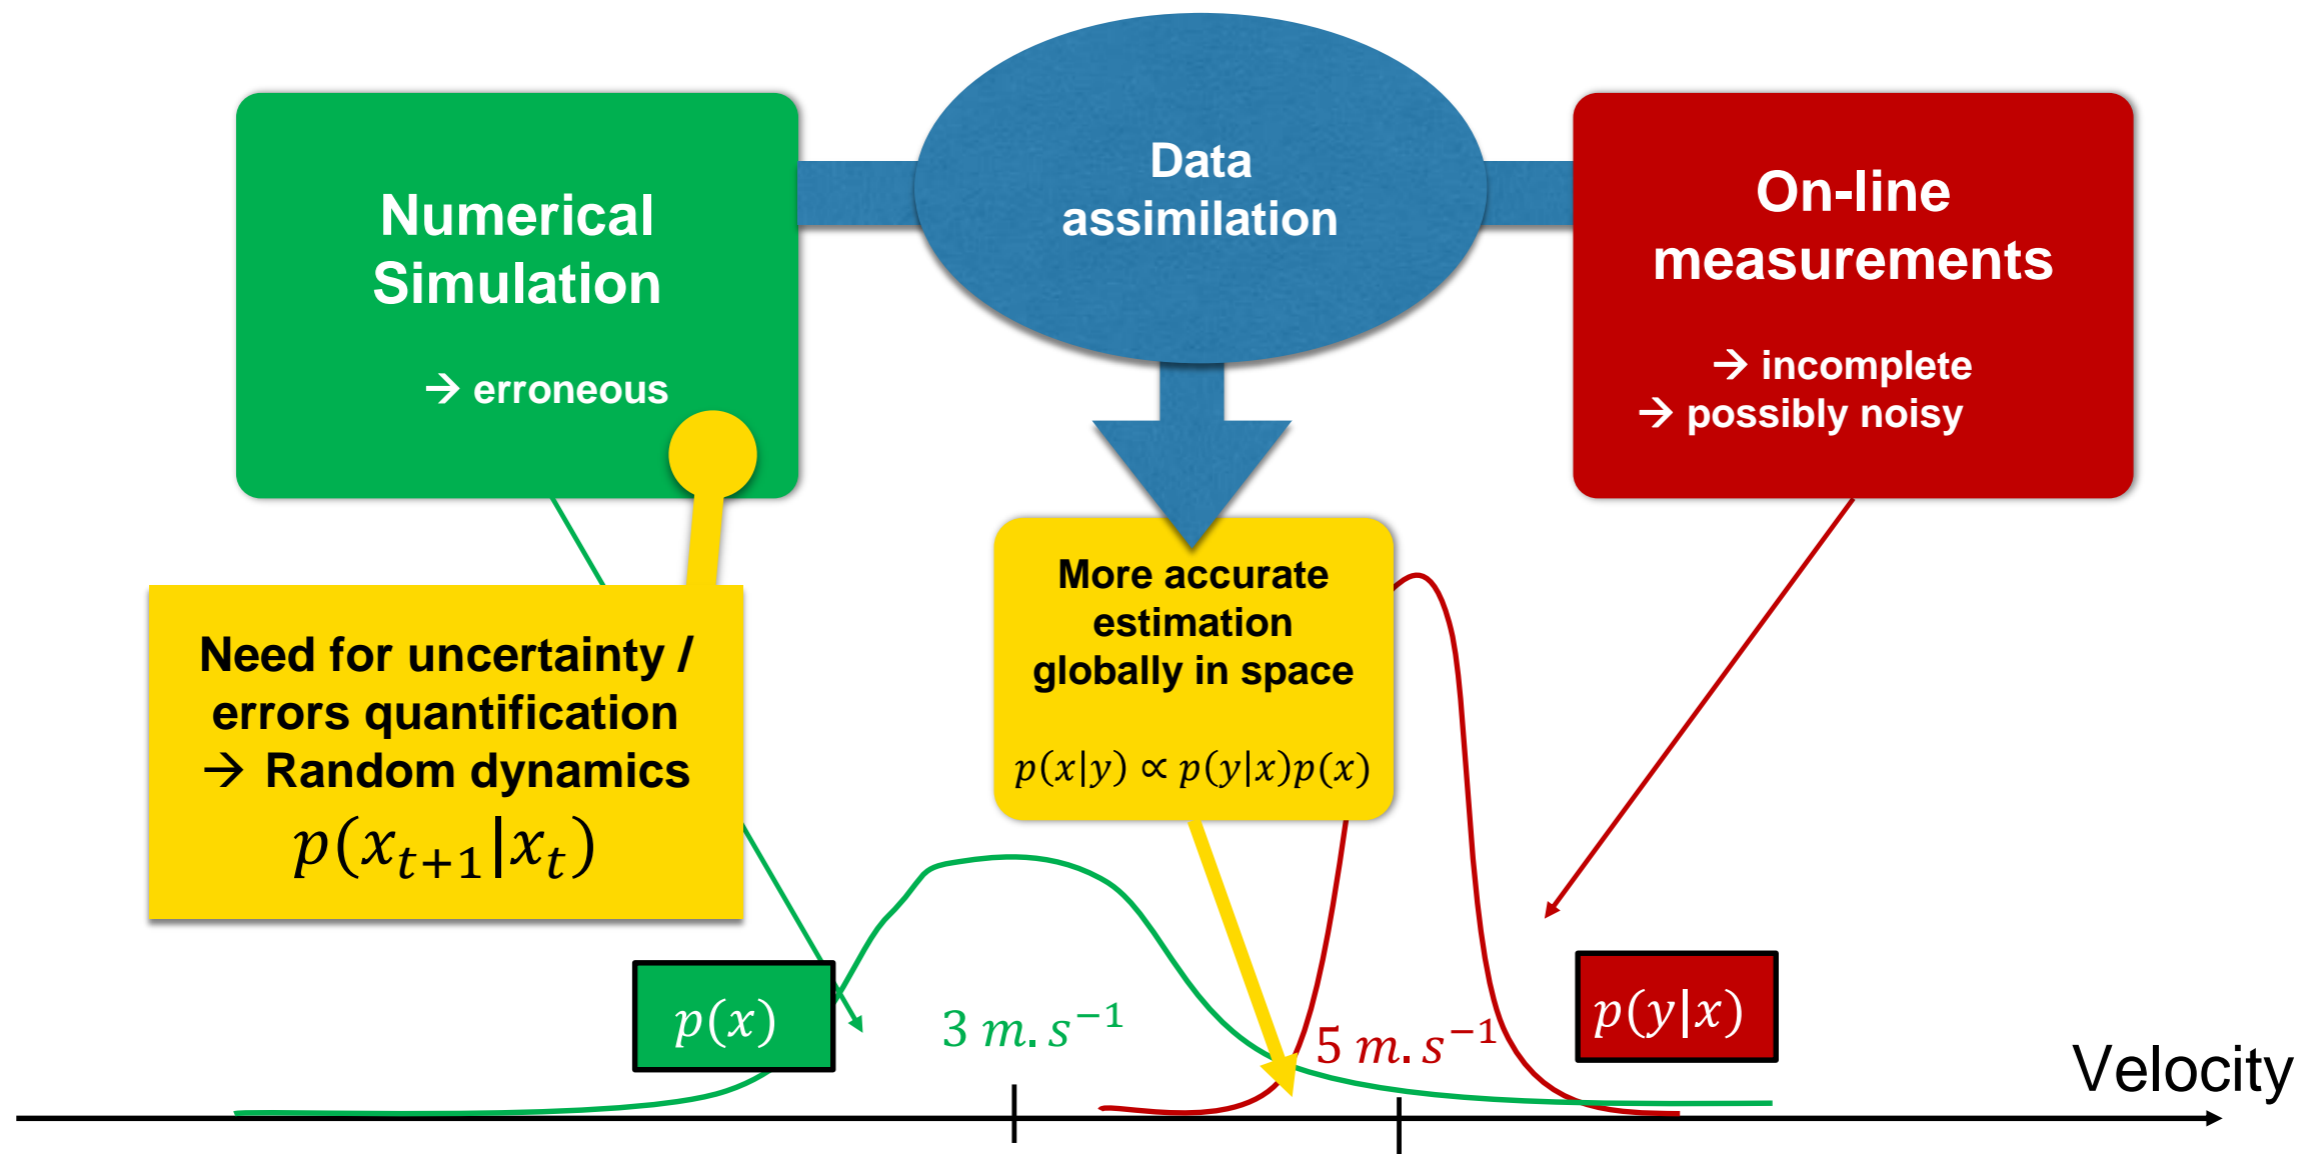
Numerical Simulation

→ erroneous

Data assimilation

On-line measurements

→ incomplete
→ possibly noisy

Need for uncertainty / errors quantification
→ Random dynamics
$p(x_{t+1}|x_t)$

More accurate estimation globally in space

$p(x|y) \propto p(y|x)p(x)$

$p(x)$

$3\ m.s^{-1}$

$5\ m.s^{-1}$

$p(y|x)$

Velocity